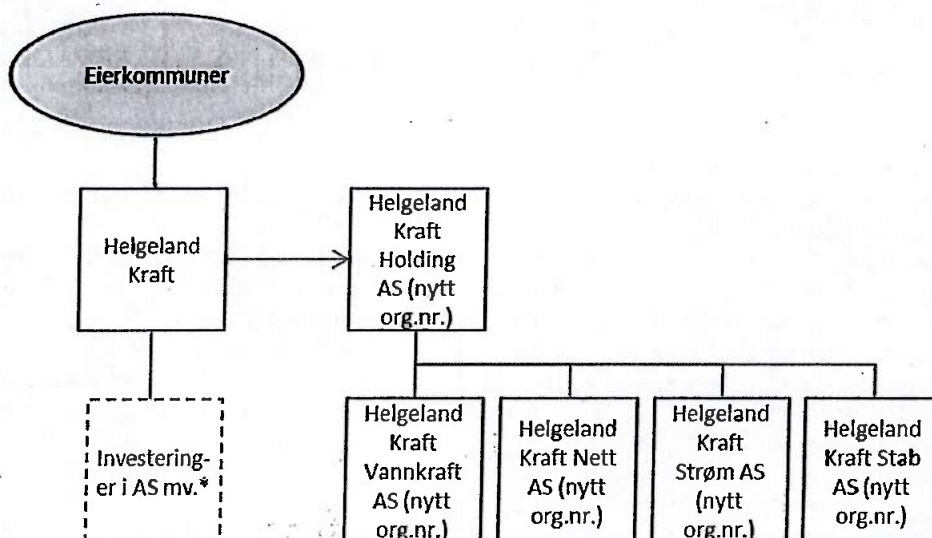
Eierkommuner

Helgeland Kraft

Helgeland Kraft Holding AS (nytt org.nr.)

Investeringer i AS mv.*

Helgeland Kraft Vannkraft AS (nytt org.nr.)

Helgeland Kraft Nett AS (nytt org.nr.)

Helgeland Kraft Strøm AS (nytt org.nr.)

Helgeland Kraft Stab AS (nytt org.nr.)